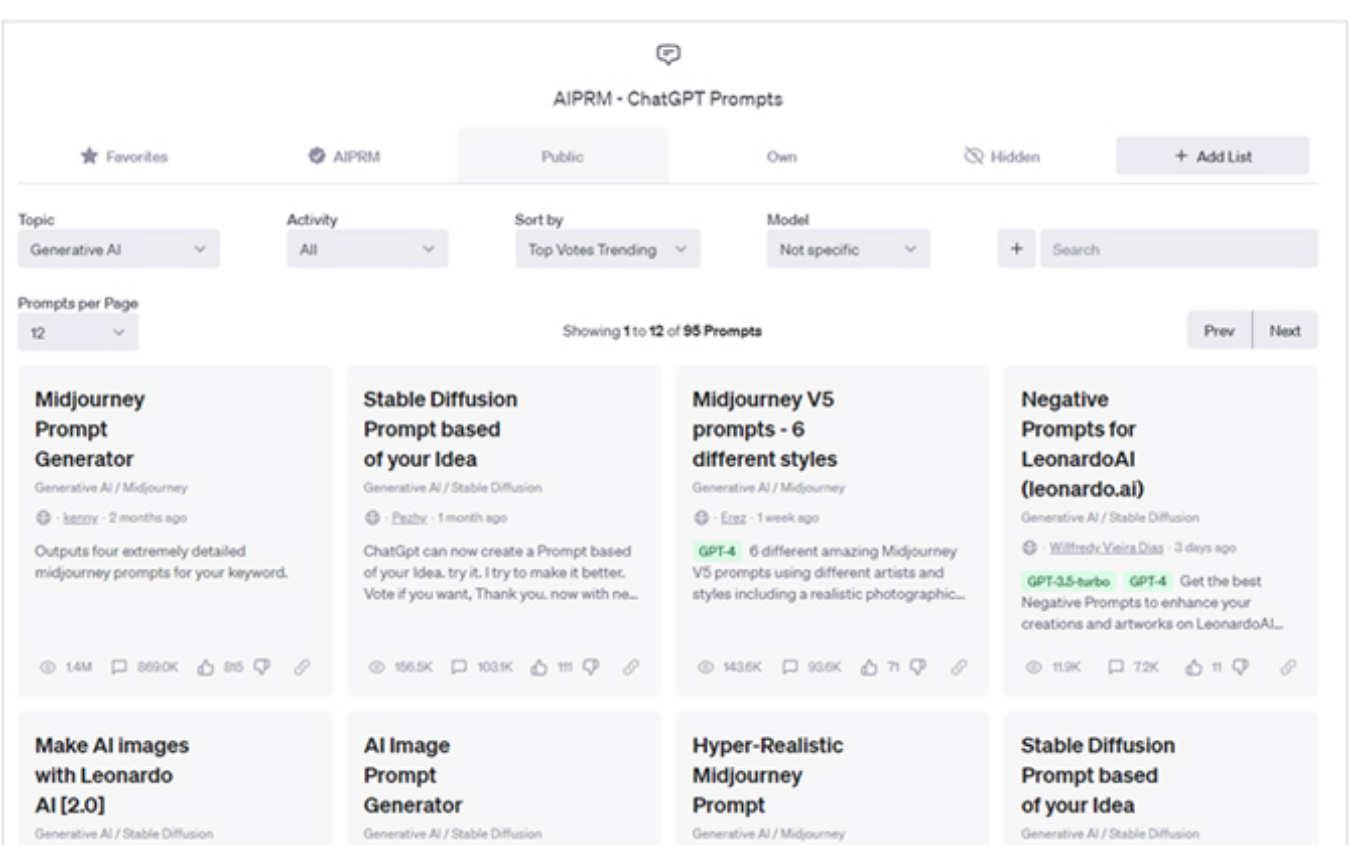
AIPRM - ChatGPT Prompts

Favorites AIPRM Public Own Hidden + Add List

Topic
Generative AI

Activity
All

Sort by
Top Votes Trending

Model
Not specific

+ Search

Prompts per Page
12

Showing 1 to 12 of 95 Prompts

Prev Next

Midjourney Prompt Generator
Generative AI / Midjourney
· kenny · 2 months ago
Outputs four extremely detailed midjourney prompts for your keyword.
1.4M 869.0K 815

Stable Diffusion Prompt based of your Idea
Generative AI / Stable Diffusion
· Pezhy · 1 month ago
ChatGpt can now create a Prompt based of your Idea. try it. I try to make it better. Vote if you want, Thank you. now with ne...
156.5K 103.1K 111

Midjourney V5 prompts - 6 different styles
Generative AI / Midjourney
· Erez · 1 week ago
GPT-4 6 different amazing Midjourney V5 prompts using different artists and styles including a realistic photographic...
143.6K 93.6K 71

Negative Prompts for LeonardoAI (leonardo.ai)
Generative AI / Stable Diffusion
· Willfredy Vieira Dias · 3 days ago
GPT-3.5-turbo GPT-4 Get the best Negative Prompts to enhance your creations and artworks on LeonardoAI...
11.9K 7.2K 11

Make AI images with Leonardo AI [2.0]
Generative AI / Stable Diffusion

AI Image Prompt Generator
Generative AI / Stable Diffusion

Hyper-Realistic Midjourney Prompt
Generative AI / Midjourney

Stable Diffusion Prompt based of your Idea
Generative AI / Stable Diffusion